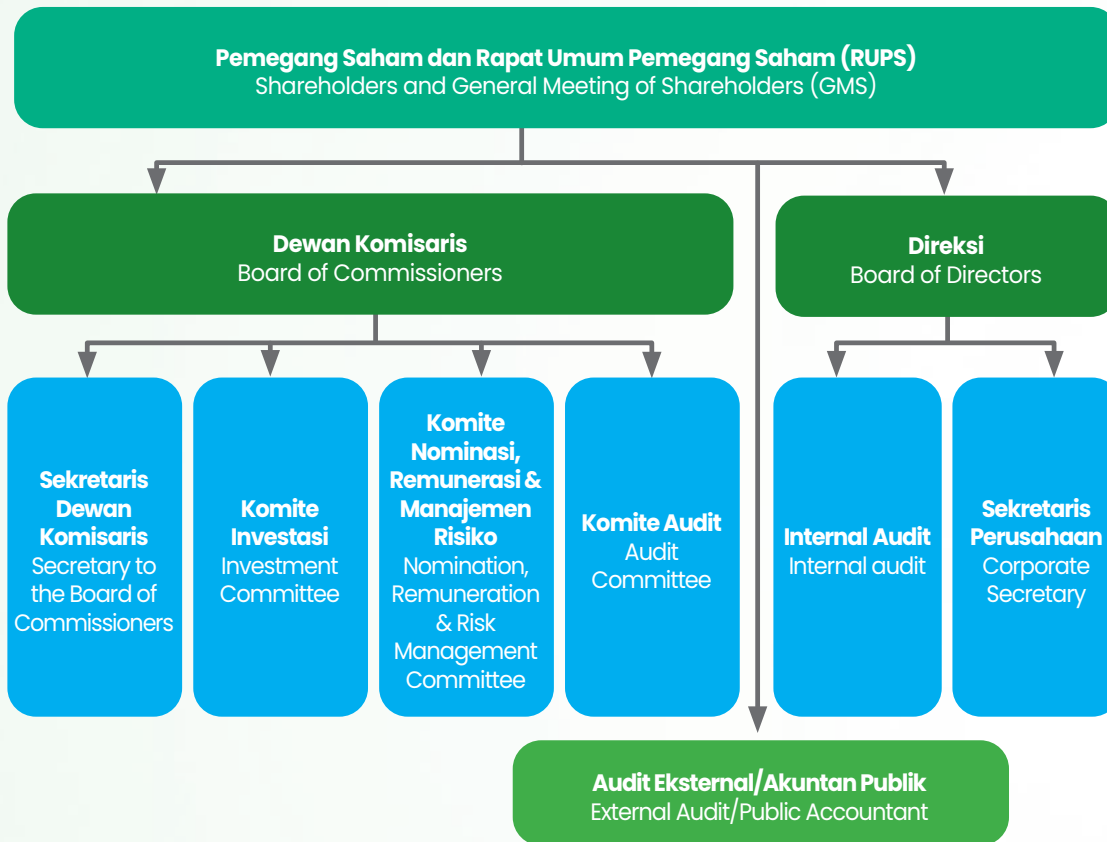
Pemegang Saham dan Rapat Umum Pemegang Saham (RUPS)
Shareholders and General Meeting of Shareholders (GMS)

Dewan Komisaris
Board of Commissioners

Direksi
Board of Directors

Sekretaris Dewan Komisaris
Secretary to the Board of Commissioners

Komite Investasi
Investment Committee

Komite Nominasi, Remunerasi & Manajemen Risiko
Nomination, Remuneration & Risk Management Committee

Komite Audit
Audit Committee

Internal Audit
Internal audit

Sekretaris Perusahaan
Corporate Secretary

Audit Eksternal/Akuntan Publik
External Audit/Public Accountant